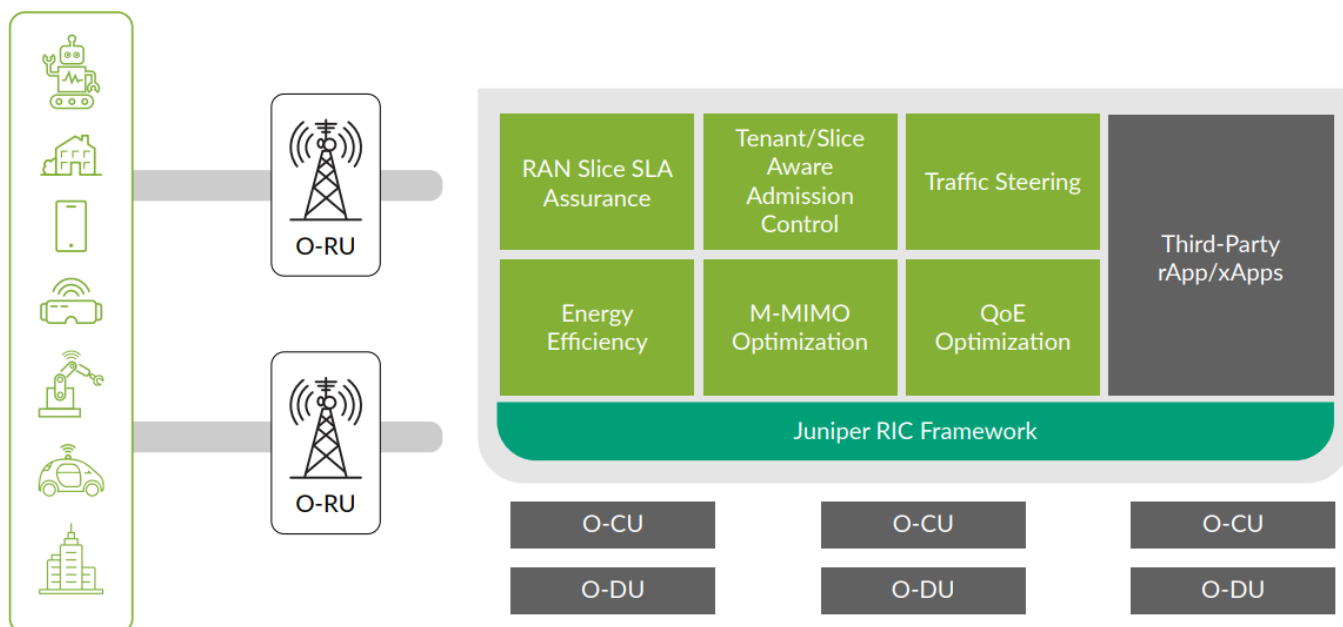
O-RU

O-RU

RAN Slice SLA Assurance

Tenant/Slice Aware Admission Control

Traffic Steering

Third-Party rApp/xApps

Energy Efficiency

M-MIMO Optimization

QoE Optimization

Juniper RIC Framework

O-CU

O-CU

O-CU

O-DU

O-DU

O-DU